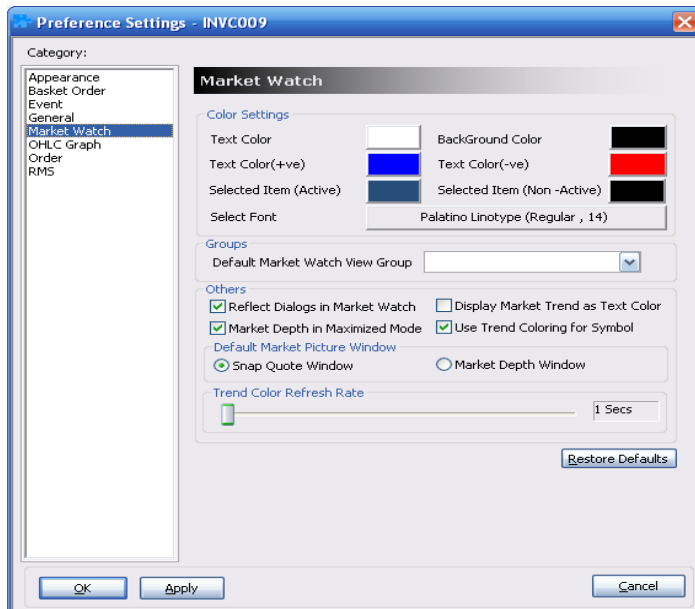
Preference Settings - INVC009

Category:

Appearance
Basket Order
Event
General
Market Watch
OHLC Graph
Order
RMS

Market Watch

Color Settings

Text Color

BackGround Color

Text Color(+ve)

Text Color(-ve)

Selected Item (Active)

Selected Item (Non -Active)

Select Font

Palatino Linotype (Regular , 14)

Groups

Default Market Watch View Group

Others

Reflect Dialogs in Market Watch

Display Market Trend as Text Color

Market Depth in Maximized Mode

Use Trend Coloring for Symbol

Default Market Picture Window

Snap Quote Window

Market Depth Window

Trend Color Refresh Rate

1 Secs

Restore Defaults

OK

Apply

Cancel